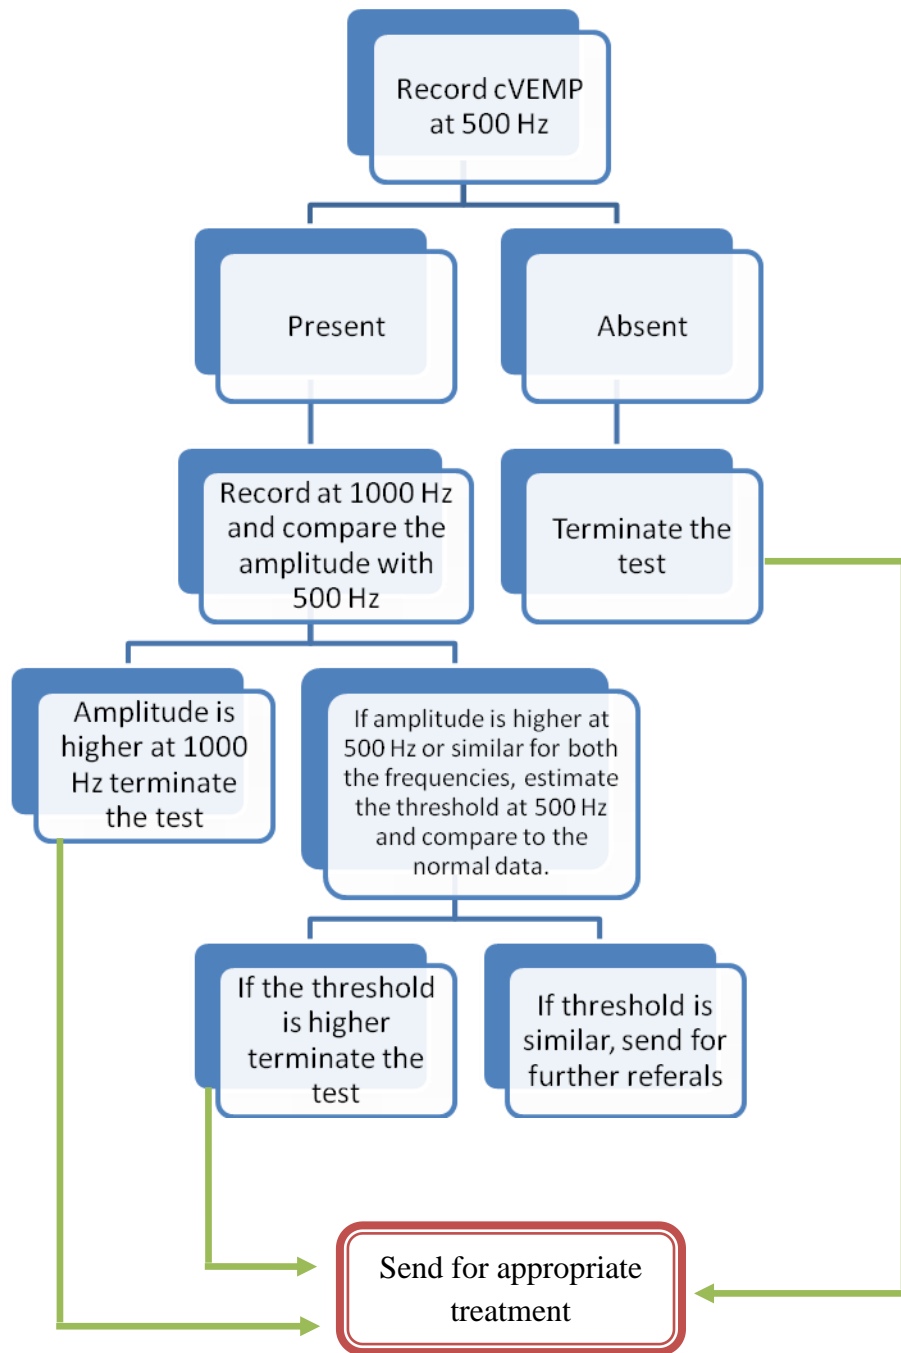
Record cVEMP at 500 Hz

Present

Absent

Record at 1000 Hz and compare the amplitude with 500 Hz

Terminate the test

Amplitude is higher at 1000 Hz terminate the test

If amplitude is higher at 500 Hz or similar for both the frequencies, estimate the threshold at 500 Hz and compare to the normal data.

If the threshold is higher terminate the test

If threshold is similar, send for further referals

Send for appropriate treatment